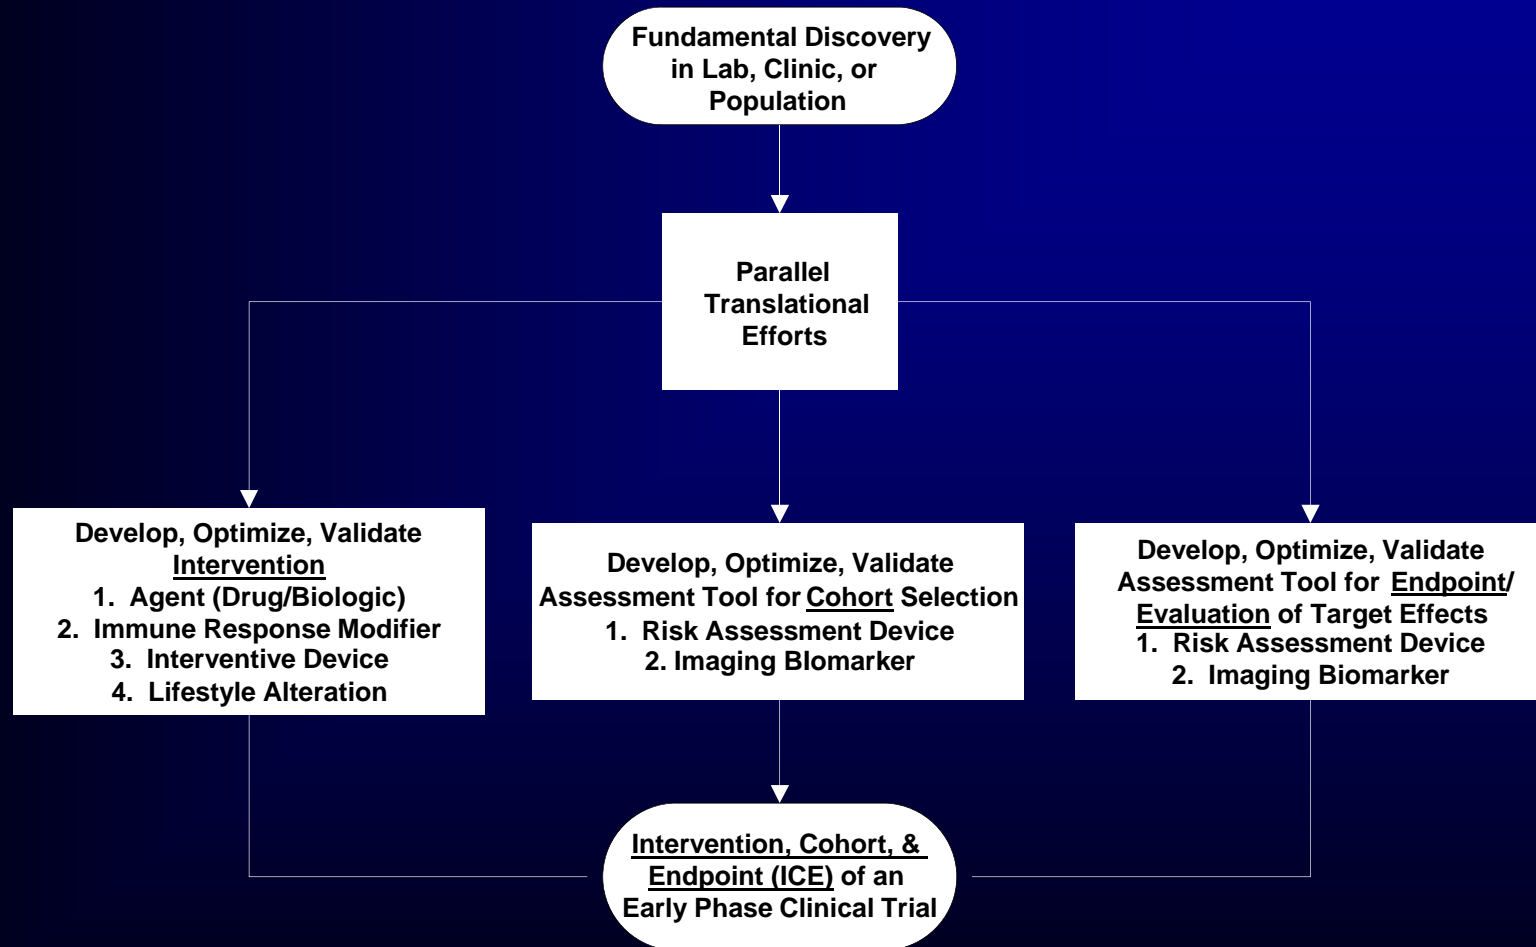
Fundamental Discovery in Lab, Clinic, or Population

Parallel Translational Efforts

Develop, Optimize, Validate Intervention
1. Agent (Drug/Biologic)
2. Immune Response Modifier
3. Interventive Device
4. Lifestyle Alteration

Develop, Optimize, Validate Assessment Tool for Cohort Selection
1. Risk Assessment Device
2. Imaging Blomarker

Develop, Optimize, Validate Assessment Tool for Endpoint/ Evaluation of Target Effects
1. Risk Assessment Device
2. Imaging Biomarker

Intervention, Cohort, & Endpoint (ICE) of an Early Phase Clinical Trial